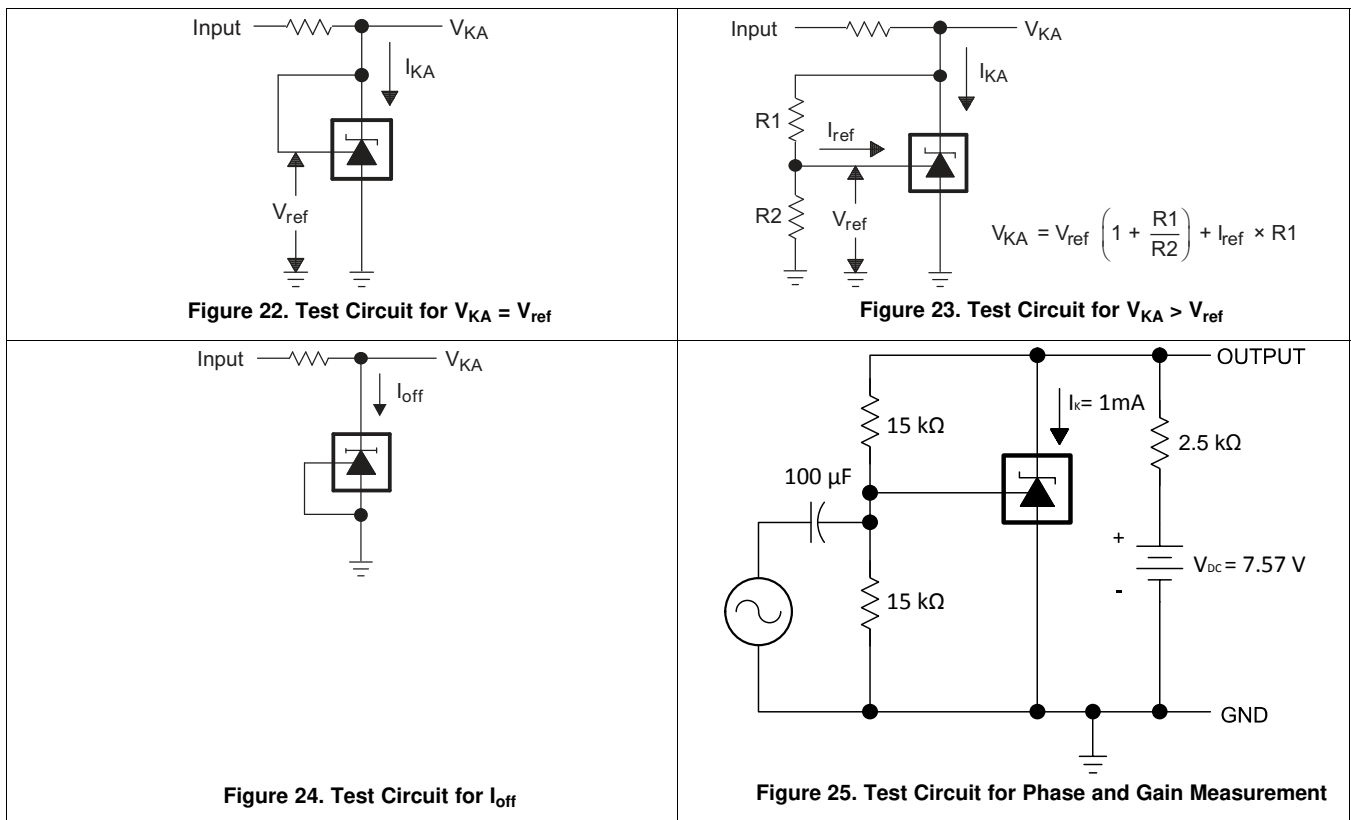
Input $V_{KA}$

$I_{KA}$

$V_{ref}$

**Figure 22. Test Circuit for $V_{KA} = V_{ref}$**

Input $V_{KA}$

$I_{KA}$

R1

$I_{ref}$

R2

$V_{ref}$

$V_{KA} = V_{ref} \left(1 + \frac{R1}{R2}\right) + I_{ref} \times R1$

**Figure 23. Test Circuit for $V_{KA} > V_{ref}$**

Input $V_{KA}$

$I_{off}$

**Figure 24. Test Circuit for $I_{off}$**

OUTPUT

$I_K$= 1mA

15 kΩ

2.5 kΩ

100 µF

+

$V_{DC}$ = 7.57 V

-

15 kΩ

GND

**Figure 25. Test Circuit for Phase and Gain Measurement**